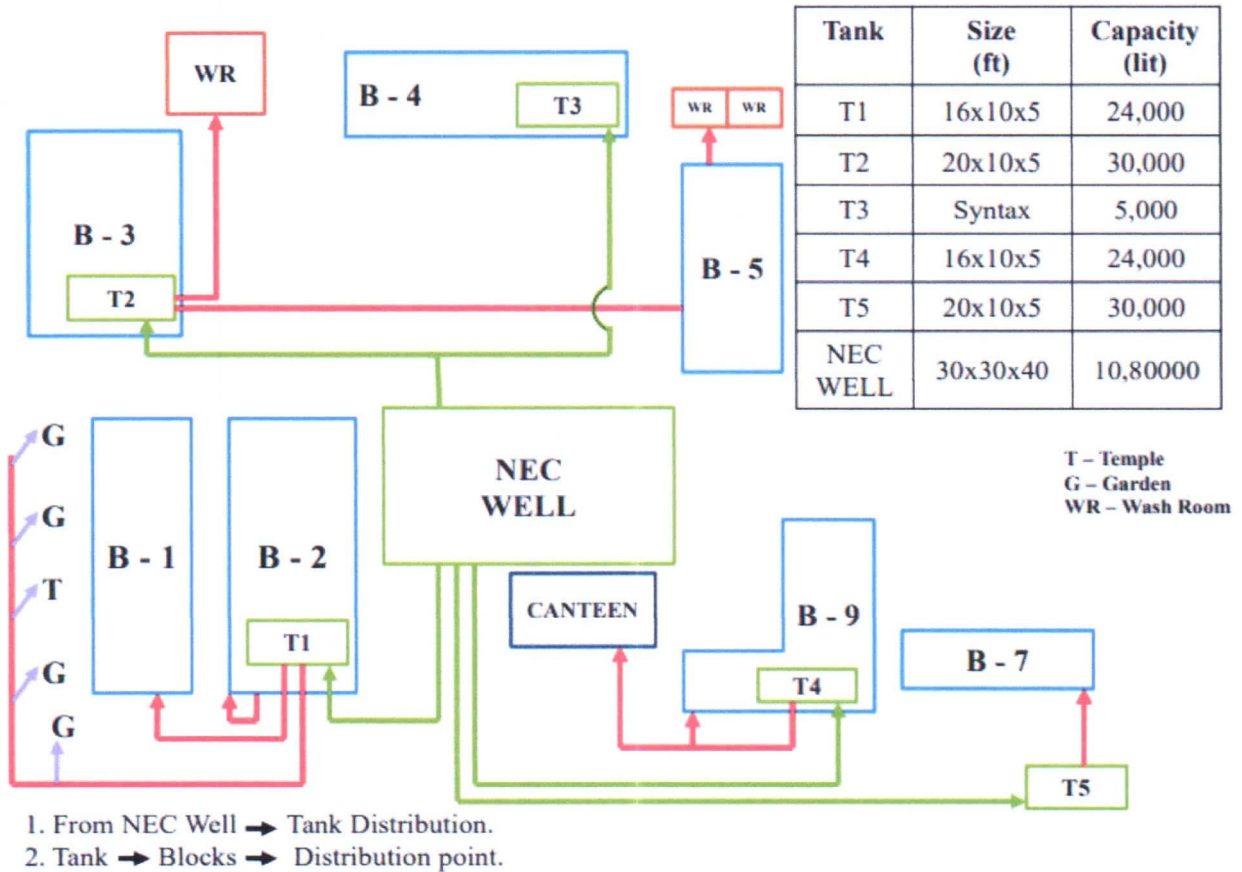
WR

B - 4

T3

WR WR

B - 3

T2

B - 5

| Tank | Size (ft) | Capacity (lit) |
|---|---|---|
| T1 | 16x10x5 | 24,000 |
| T2 | 20x10x5 | 30,000 |
| T3 | Syntax | 5,000 |
| T4 | 16x10x5 | 24,000 |
| T5 | 20x10x5 | 30,000 |
| NEC WELL | 30x30x40 | 10,80000 |

T – Temple
G – Garden
WR – Wash Room

G
G
T
G
G

B - 1

B - 2

T1

NEC WELL

CANTEEN

B - 9

T4

B - 7

T5

1. From NEC Well → Tank Distribution.
2. Tank → Blocks → Distribution point.